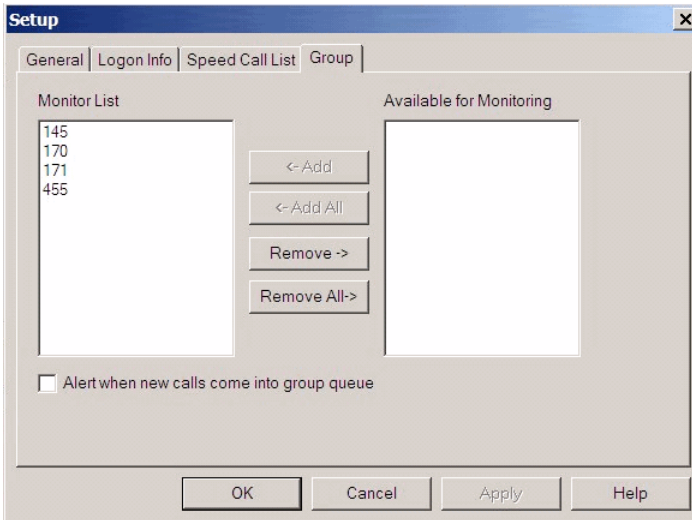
Setup

General | Logon Info | Speed Call List | Group

Monitor List

145
170
171
455

<- Add

<- Add All

Remove ->

Remove All->

Available for Monitoring

Alert when new calls come into group queue

OK

Cancel

Apply

Help